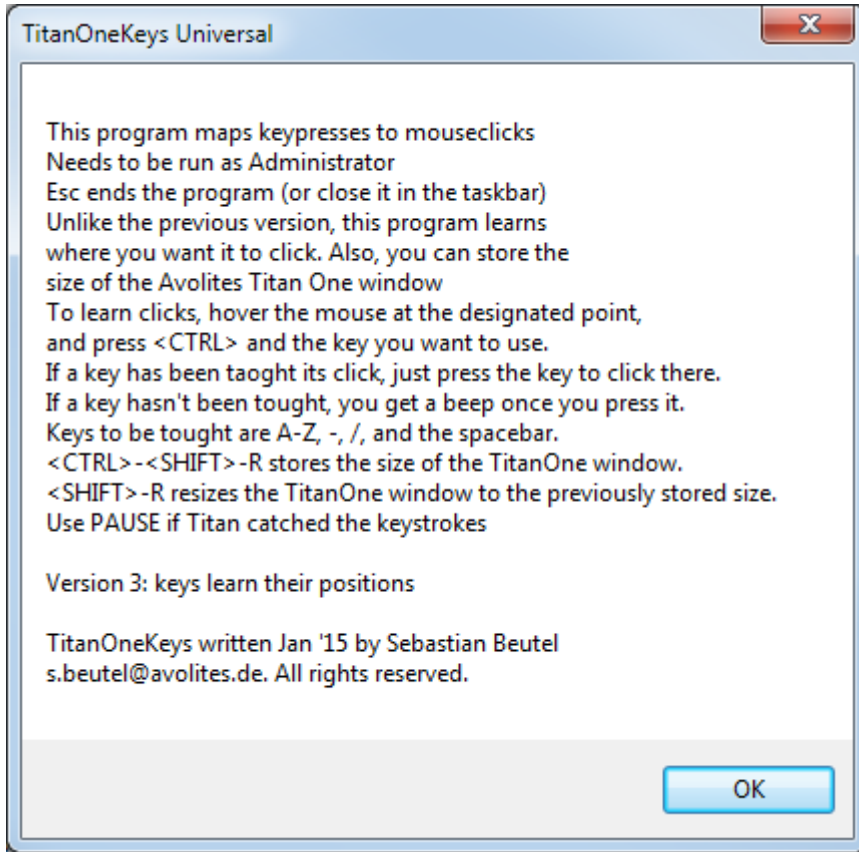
TitanOneKeys Universal

This program maps keypresses to mouseclicks
Needs to be run as Administrator
Esc ends the program (or close it in the taskbar)
Unlike the previous version, this program learns
where you want it to click. Also, you can store the
size of the Avolites Titan One window
To learn clicks, hover the mouse at the designated point,
and press <CTRL> and the key you want to use.
If a key has been taoght its click, just press the key to click there.
If a key hasn't been tought, you get a beep once you press it.
Keys to be tought are A-Z, -, /, and the spacebar.
<CTRL>-<SHIFT>-R stores the size of the TitanOne window.
<SHIFT>-R resizes the TitanOne window to the previously stored size.
Use PAUSE if Titan catched the keystrokes

Version 3: keys learn their positions

TitanOneKeys written Jan '15 by Sebastian Beutel
s.beutel@avolites.de. All rights reserved.

OK